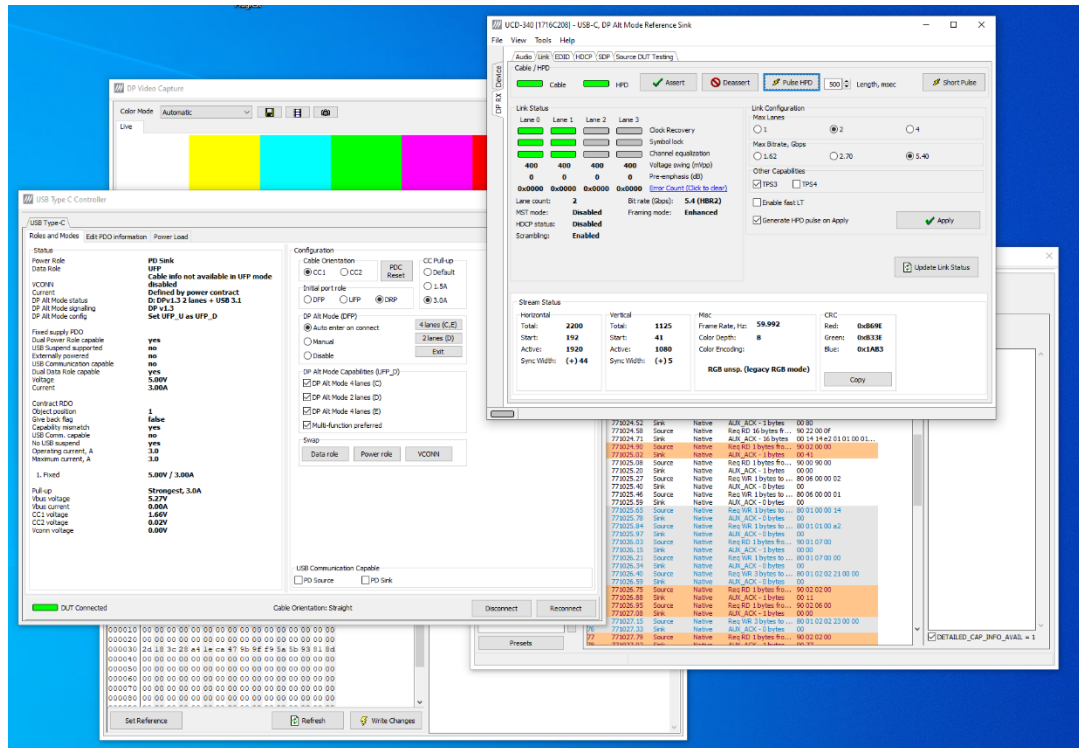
UCD-340 [1716C208] - USB-C, DP Alt Mode Reference Sink

File View Tools Help

Audio Link EDID HDCP SDP Source DUT Testing

Device
DP RX

Cable / HPD
Cable HPD Assert Deassert Pulse HPD 500 Length, msec Short Pulse

Link Status
Lane 0 Lane 1 Lane 2 Lane 3
Clock Recovery
Symbol lock
Channel equalization
400 400 400 400 Voltage swing (mVpp)
0 0 0 0 Pre-emphasis (dB)
0x0000 0x0000 0x0000 0x0000 Error Count (Click to clear)
Lane count: 2 Bit rate (Gbps): 5.4 (HBR2)
MST mode: Disabled Framing mode: Enhanced
HDCP status: Disabled
Scrambling: Enabled

Link Configuration
Max Lanes
1 2 4
Max Bitrate, Gbps
1.62 2.70 5.40
Other Capabilities
TPS3 TPS4
Enable fast LT
Generate HPD pulse on Apply
Apply

Update Link Status

Stream Status
Horizontal
Total: 2200
Start: 192
Active: 1920
Sync Width: (+) 44
Vertical
Total: 1125
Start: 41
Active: 1080
Sync Width: (+) 5
Misc
Frame Rate, Hz: 59.992
Color Depth: 8
Color Encoding:
RGB unsp. (legacy RGB mode)
CRC
Red: 0xB69E
Green: 0xB33E
Blue: 0x1AB3
Copy

DP Video Capture
Color Mode Automatic
Live

USB Type C Controller
USB Type-C
Roles and Modes Edit PDO information Power Load

Status
Power Role PD Sink
Data Role UFP
Cable info not available in UFP mode
VCONN disabled
Current Defined by power contract
DP Alt Mode status D: DPv1.3 2 lanes + USB 3.1
DP Alt Mode signalling DP v1.3
DP Alt Mode config Set UFP_U as UFP_D

Fixed supply PDO
Dual Power Role capable yes
USB Suspend supported no
Externally powered no
USB Communication capable no
Dual Data Role capable yes
Voltage 5.00V
Current 3.00A

Contract RDO
Object position 1
Give back flag false
Capability mismatch yes
USB Comm. capable no
No USB suspend yes
Operating current, A 3.0
Maximum current, A 3.0

1. Fixed 5.00V / 3.00A

Pull-up Strongest, 3.0A
Vbus voltage 5.27V
Vbus current 0.00A
CC1 voltage 1.66V
CC2 voltage 0.02V
Vconn voltage 0.00V

Configuration
Cable Orientation
CC1 CC2 PDC Reset
CC Pull-up
Default
1.5A
3.0A
Initial port role
DFP UFP DRP
DP Alt Mode (DFP)
Auto enter on connect 4 lanes (C,E)
Manual 2 lanes (D)
Disable Exit
DP Alt Mode Capabilites (UFP_D)
DP Alt Mode 4lanes (C)
DP Alt Mode 2 lanes (D)
DP Alt Mode 4lanes (E)
Multi-function preferred
Swap
Data role Power role VCONN

USB Communication Capable
PD Source PD Sink

DUT Connected Cable Orientation: Straight Disconnect Reconnect

000010 00 00 00 00 00 00 00 00 00 00 00 00 00 00 00 00
000020 00 00 00 00 00 00 00 00 00 00 00 00 00 00 00 00
000030 2d 18 3c 28 a4 1e ca 47 9b 9f f9 5a 5b 93 81 8d
000040 00 00 00 00 00 00 00 00 00 00 00 00 00 00 00 00
000050 00 00 00 00 00 00 00 00 00 00 00 00 00 00 00 00
000060 00 00 00 00 00 00 00 00 00 00 00 00 00 00 00 00
000070 00 00 00 00 00 00 00 00 00 00 00 00 00 00 00 00
000080 00 00 00 00 00 00 00 00 00 00 00 00 00 00 00 00

Set Reference Refresh Write Changes

771024.52 Sink Native AUX_ACK - 1 bytes 00 80
771024.58 Source Native Req RD 16 bytes fr... 90 22 00 0f
771024.71 Sink Native AUX_ACK - 16 bytes 00 14 14 e2 01 01 00 01...
771024.90 Source Native Req RD 1 bytes fro... 90 02 00 00
771025.02 Sink Native AUX_ACK - 1 bytes 00 41
771025.08 Source Native Req RD 1 bytes fro... 90 00 90 00
771025.21 Sink Native AUX_ACK - 1 bytes 00 00
771025.27 Source Native Req WR 1 bytes fro... 80 06 00 00 02
771025.40 Sink Native AUX_ACK - 0 bytes 00
771025.46 Source Native Req WR 1 bytes fro... 80 06 00 00 01
771025.59 Sink Native AUX_ACK - 0 bytes 00
771025.65 Source Native Req WR 1 bytes fro... 80 01 00 00 14
771025.78 Sink Native AUX_ACK - 0 bytes 00
771025.84 Source Native Req WR 1 bytes fro... 80 01 01 00 a2
771025.97 Sink Native AUX_ACK - 0 bytes 00
771026.03 Source Native Req WR 1 bytes fro... 80 01 07 00 00
771026.15 Sink Native AUX_ACK - 0 bytes 00
771026.21 Source Native Req WR 1 bytes fro... 80 01 07 00 00
771026.34 Sink Native AUX_ACK - 0 bytes 00
771026.40 Source Native Req WR 3 bytes fro... 80 01 02 02 21 00 00
771026.59 Sink Native AUX_ACK - 0 bytes 00
771026.75 Source Native Req RD 1 bytes fro... 90 02 02 00
771026.88 Sink Native AUX_ACK - 1 bytes 00 11
771026.95 Source Native Req RD 1 bytes fro... 90 02 06 00
771027.08 Sink Native AUX_ACK - 1 bytes 00 00
771027.15 Source Native Req WR 1 bytes fro... 80 01 02 02 23 00 00
771027.33 Sink Native AUX_ACK - 0 bytes 00
771027.79 Source Native Req RD 1 bytes fro... 90 02 02 00

Presets

DETAILED_CAP_INFO_AVAIL = 1